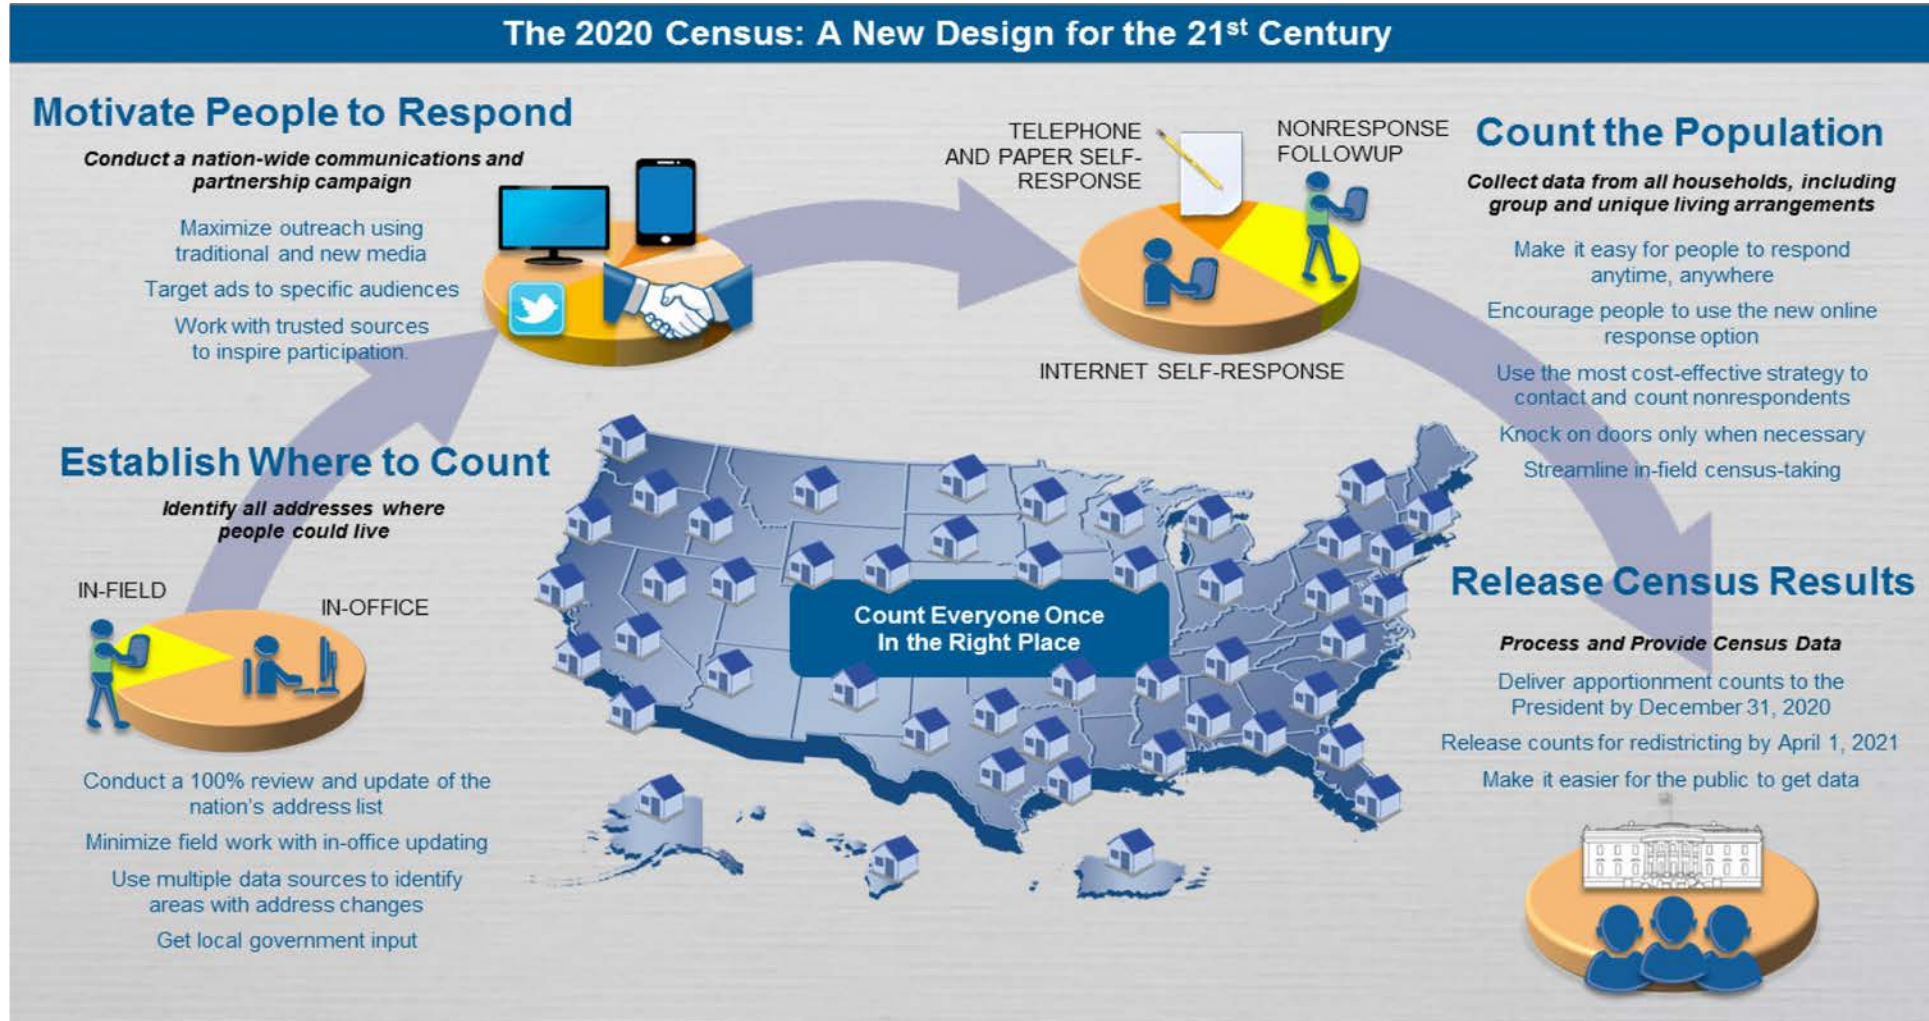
The 2020 Census: A New Design for the 21$^{st}$ Century

Motivate People to Respond

Conduct a nation-wide communications and partnership campaign

Maximize outreach using traditional and new media

Target ads to specific audiences

Work with trusted sources to inspire participation

TELEPHONE AND PAPER SELF-RESPONSE

NONRESPONSE FOLLOWUP

INTERNET SELF-RESPONSE

Count the Population

Collect data from all households, including group and unique living arrangements

Make it easy for people to respond anytime, anywhere

Encourage people to use the new online response option

Use the most cost-effective strategy to contact and count nonrespondents

Knock on doors only when necessary

Streamline in-field census-taking

Establish Where to Count

Identify all addresses where people could live

IN-FIELD

IN-OFFICE

Conduct a 100% review and update of the nation's address list

Minimize field work with in-office updating

Use multiple data sources to identify areas with address changes

Get local government input

Count Everyone Once In the Right Place

Release Census Results

Process and Provide Census Data

Deliver apportionment counts to the President by December 31, 2020

Release counts for redistricting by April 1, 2021

Make it easier for the public to get data